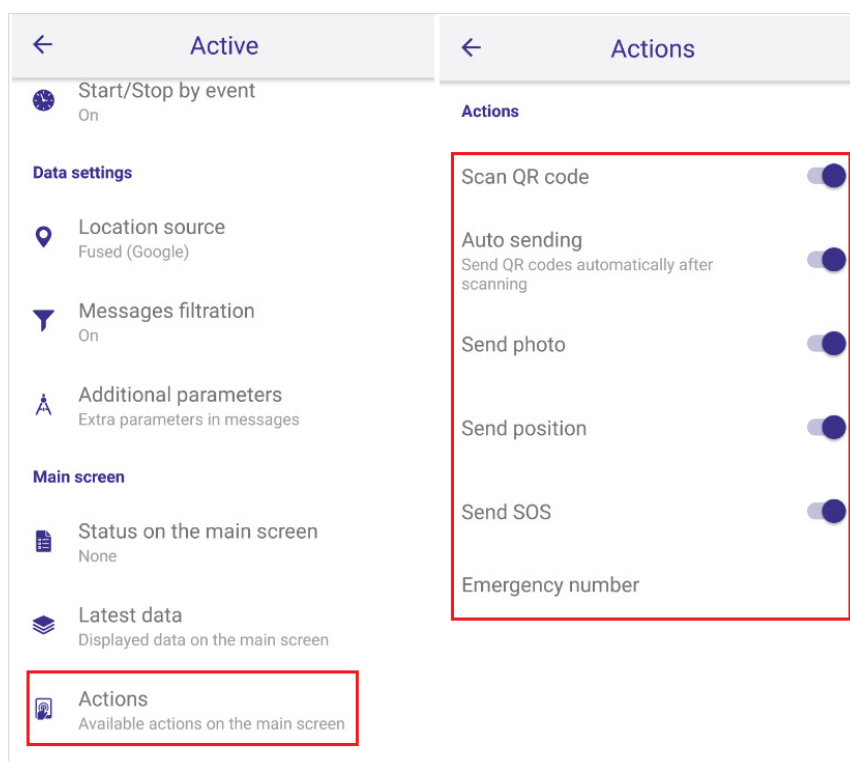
Active

Start/Stop by event
On

Data settings

Location source
Fused (Google)

Messages filtration
On

Additional parameters
Extra parameters in messages

Main screen

Status on the main screen
None

Latest data
Displayed data on the main screen

Actions
Available actions on the main screen

Actions

Actions

Scan QR code

Auto sending
Send QR codes automatically after scanning

Send photo

Send position

Send SOS

Emergency number